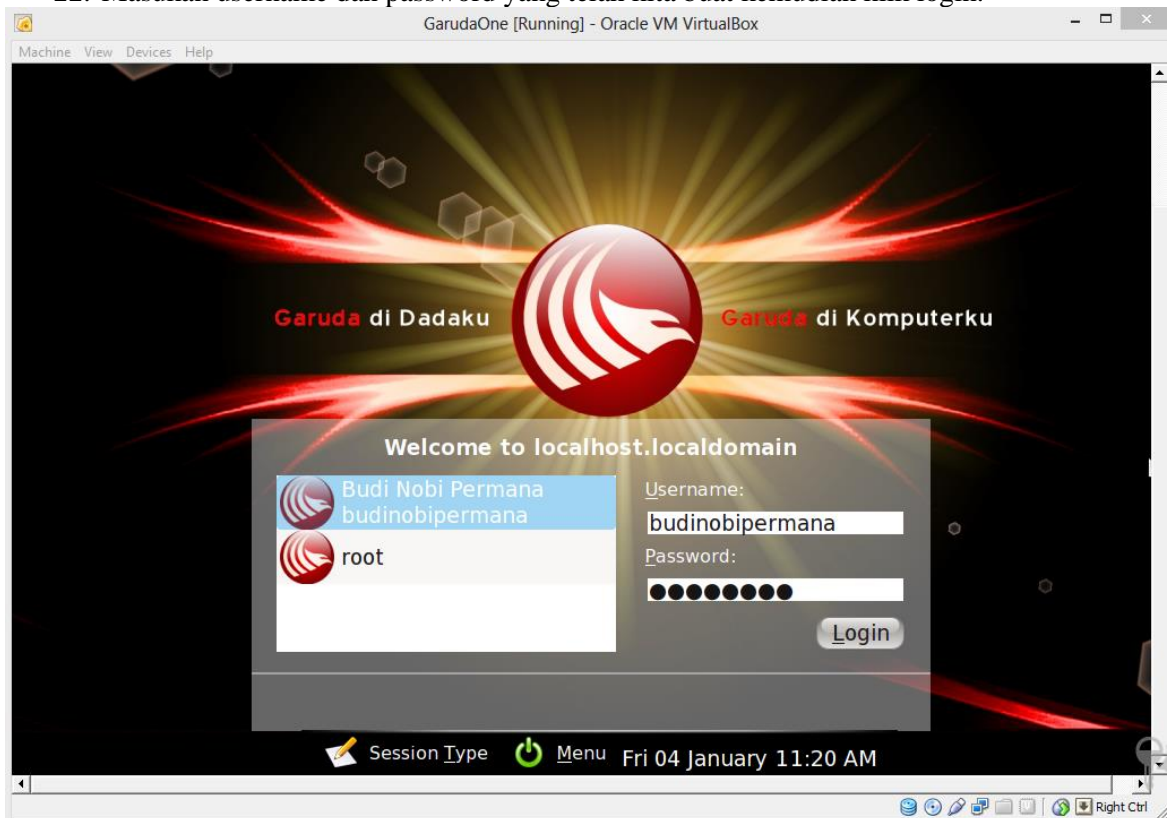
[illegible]

GarudaOne [Running] - Oracle VM VirtualBox

Machine View Devices Help

Garuda di Dadaku

Garuda di Komputerku

Welcome to localhost.localdomain

Budi Nobi Permana
budinobipermana

root

Username:

budinobipermana

Password:

●●●●●●●●

Login

Session Type

Menu

Fri 04 January 11:20 AM

Right Ctrl